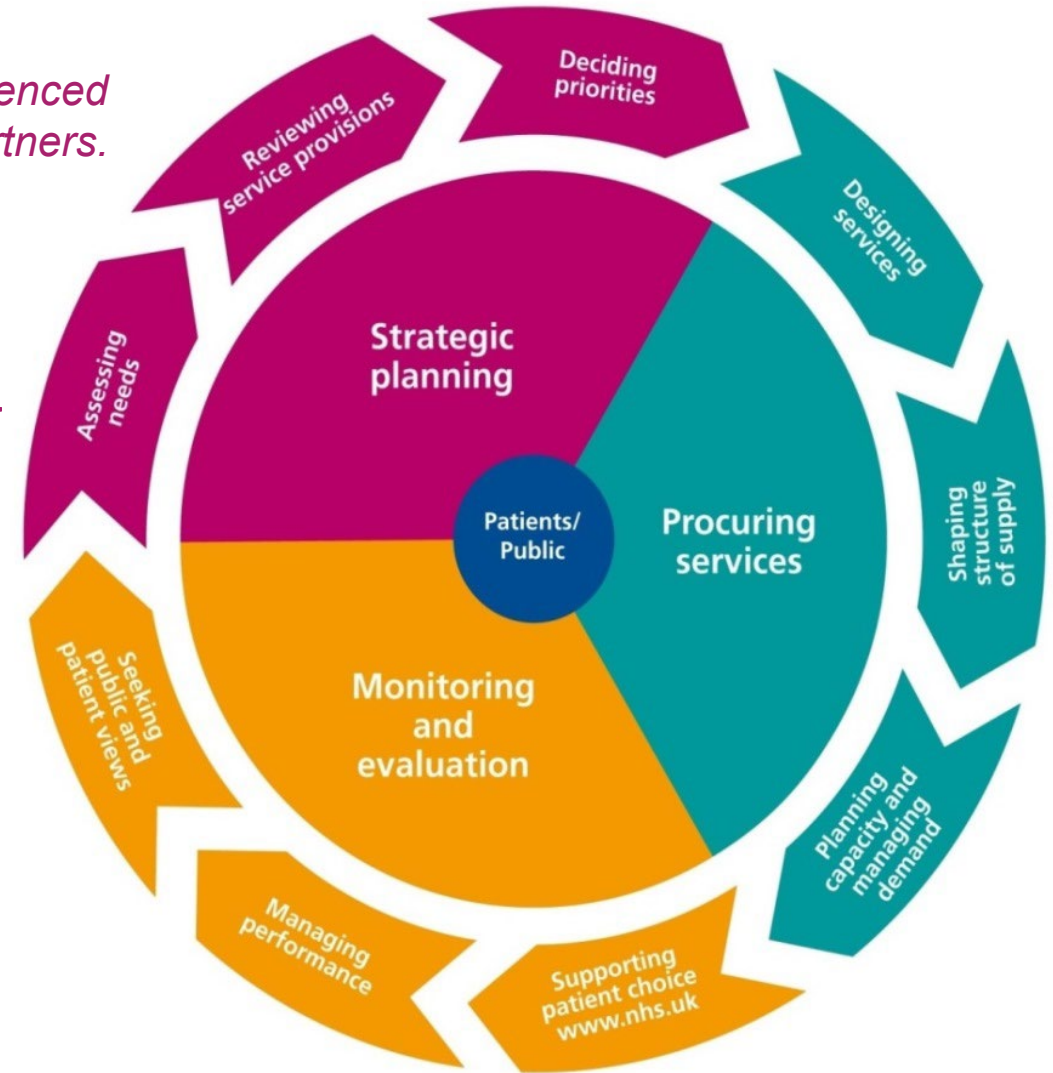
enced
rtners.

Reviewing service provisions

Deciding priorities

Designing services

Shaping structure of supply

Planning capacity and managing demand

Supporting patient choice www.nhs.uk

Managing performance

Seeking public and patient views

Assessing needs

Strategic planning

Patients/ Public

Procuring services

Monitoring and evaluation